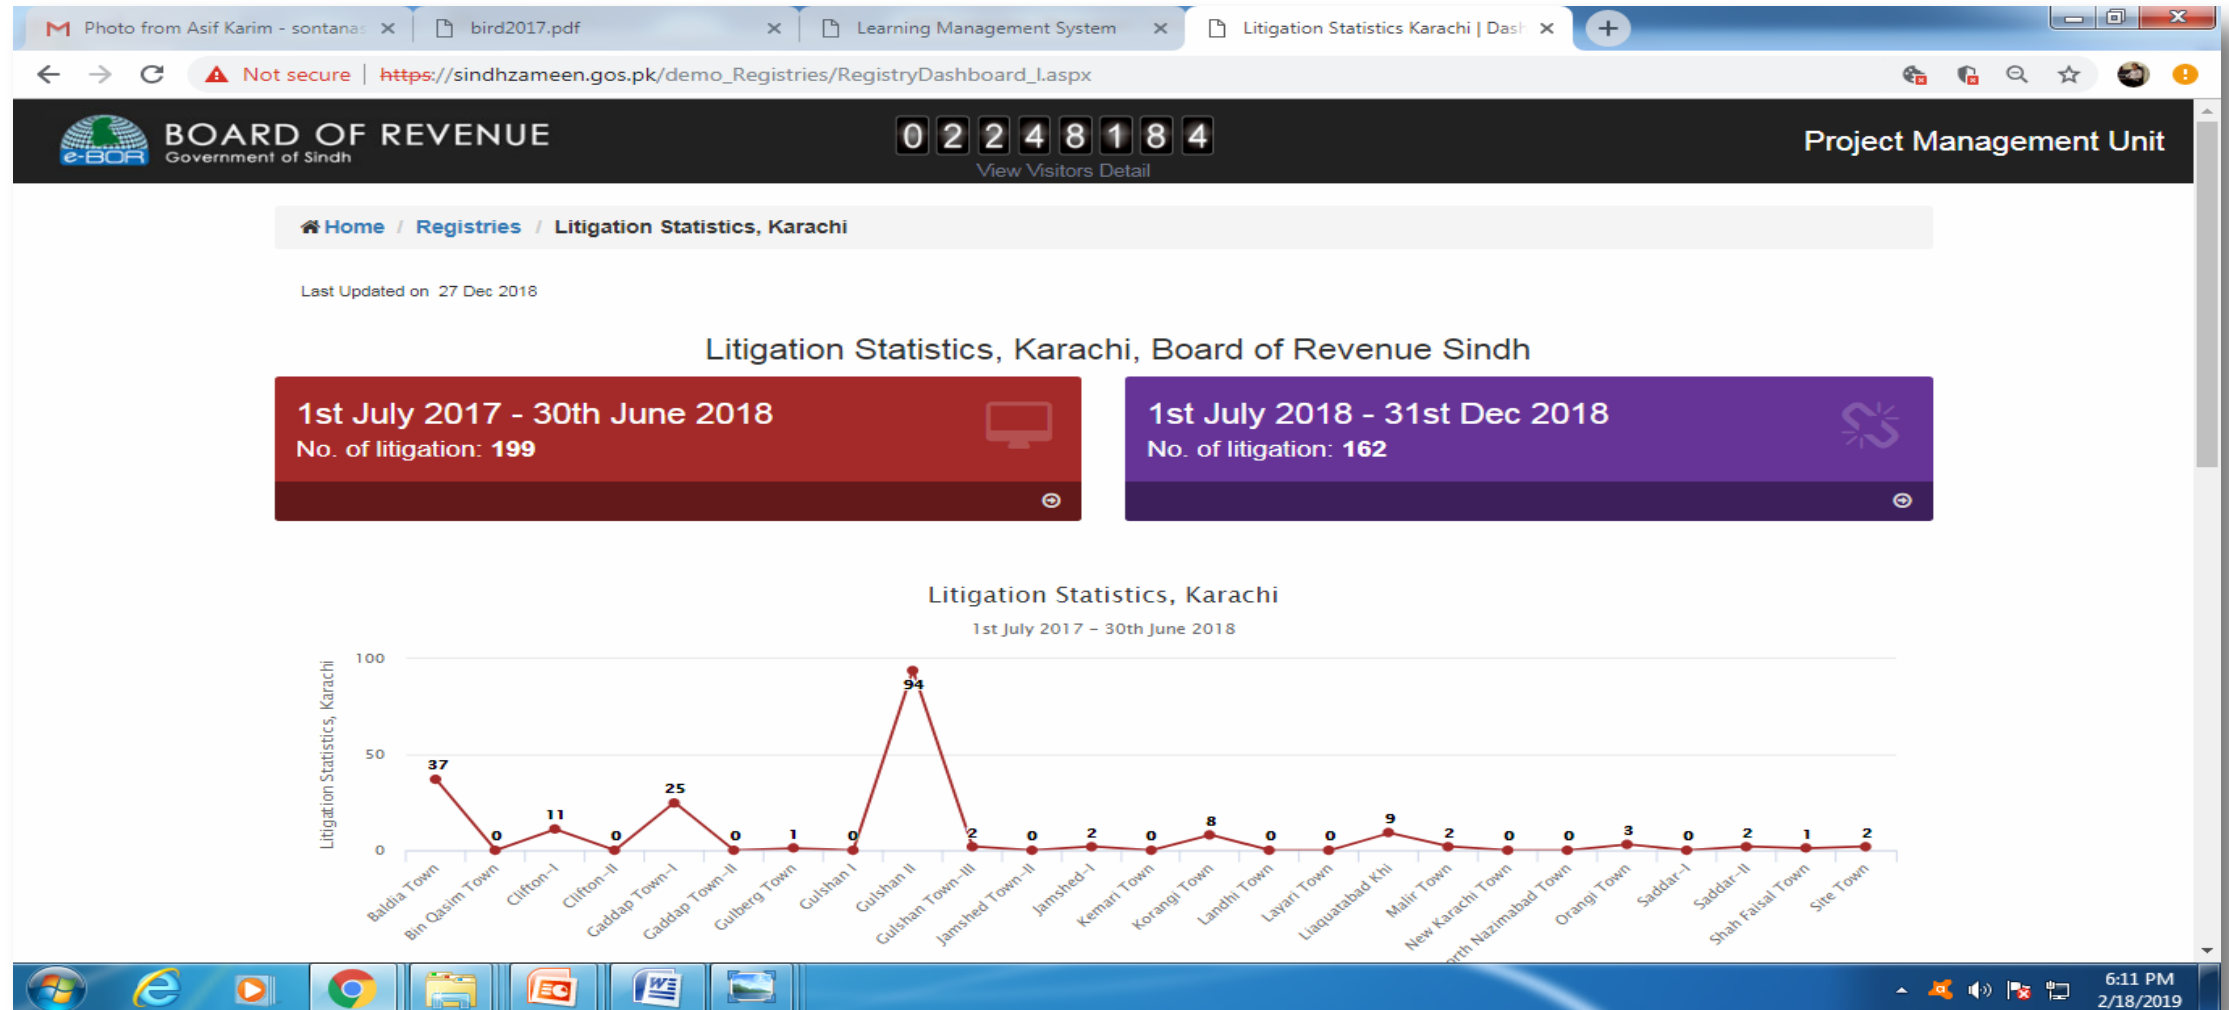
Photo from Asif Karim - sontanas ×
bird2017.pdf ×
Learning Management System ×
Litigation Statistics Karachi | Dash ×

Not secure | https://sindhzameen.gos.pk/demo_Registries/RegistryDashboard_l.aspx

e-BOR BOARD OF REVENUE Government of Sindh

0 2 2 4 8 1 8 4
View Visitors Detail

Project Management Unit

Home / Registries / Litigation Statistics, Karachi

Last Updated on 27 Dec 2018

Litigation Statistics, Karachi, Board of Revenue Sindh

1st July 2017 - 30th June 2018
No. of litigation: 199

1st July 2018 - 31st Dec 2018
No. of litigation: 162

Litigation Statistics, Karachi
1st July 2017 – 30th June 2018

Litigation Statistics, Karachi

100
50
0

37 0 11 0 25 0 1 0 94 2 0 2 0 8 0 0 9 2 0 0 3 0 2 1 2

Baldia Town
Bin Qasim Town
Clifton-I
Clifton-II
Gaddap Town-I
Gaddap Town-II
Gulberg Town
Gulshan I
Gulshan II
Gulshan Town-III
Jamshed Town-II
Jamshed-I
Kemari Town
Korangi Town
Landhi Town
Layari Town
Liaquatabad Khi
Malir Town
New Karachi Town
orth Nazimabad Town
Orangi Town
Saddar-I
Saddar-II
Shah Faisal Town
Site Town

6:11 PM
2/18/2019